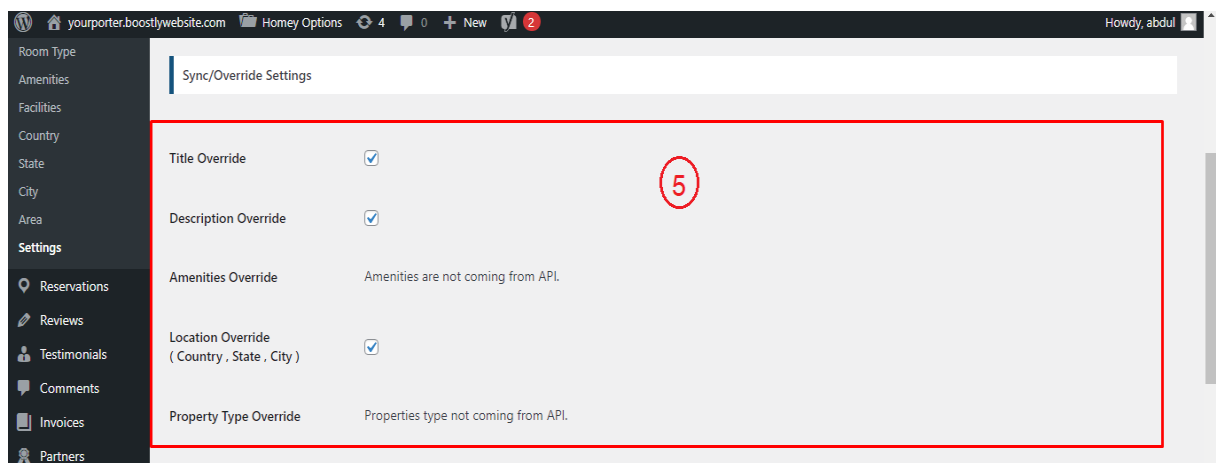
yourporter.boostlywebsite.com Homey Options 4 0 New 2 Howdy, abdul

Room Type
Amenities
Facilities
Country
State
City
Area
Settings
Reservations
Reviews
Testimonials
Comments
Invoices
Partners

Sync/Override Settings

5

Title Override

Description Override

Amenities Override Amenities are not coming from API.

Location Override
( Country , State , City )

Property Type Override Properties type not coming from API.